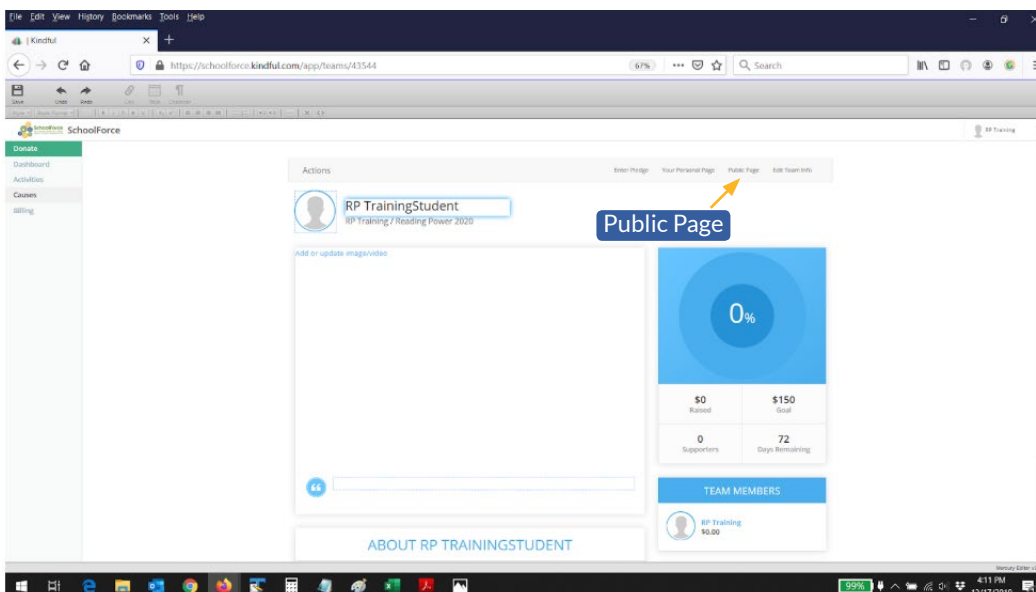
File Edit View History Bookmarks Tools Help

Kindful

https://schoolforce.kindful.com/app/teams/43544

67%

Search

Save Undo Redo

SchoolForce

RP Training

Donate
Dashboard
Activities
Causes
Billing

Actions

Enter Pledge Your Personal Page Public Page Edit Team Info

RP TrainingStudent
RP Training / Reading Power 2020

Public Page

Add or update image/video

0%

$0
Raised

$150
Goal

0
Supporters

72
Days Remaining

TEAM MEMBERS

RP Training
$0.00

ABOUT RP TRAININGSTUDENT

99%

4:11 PM